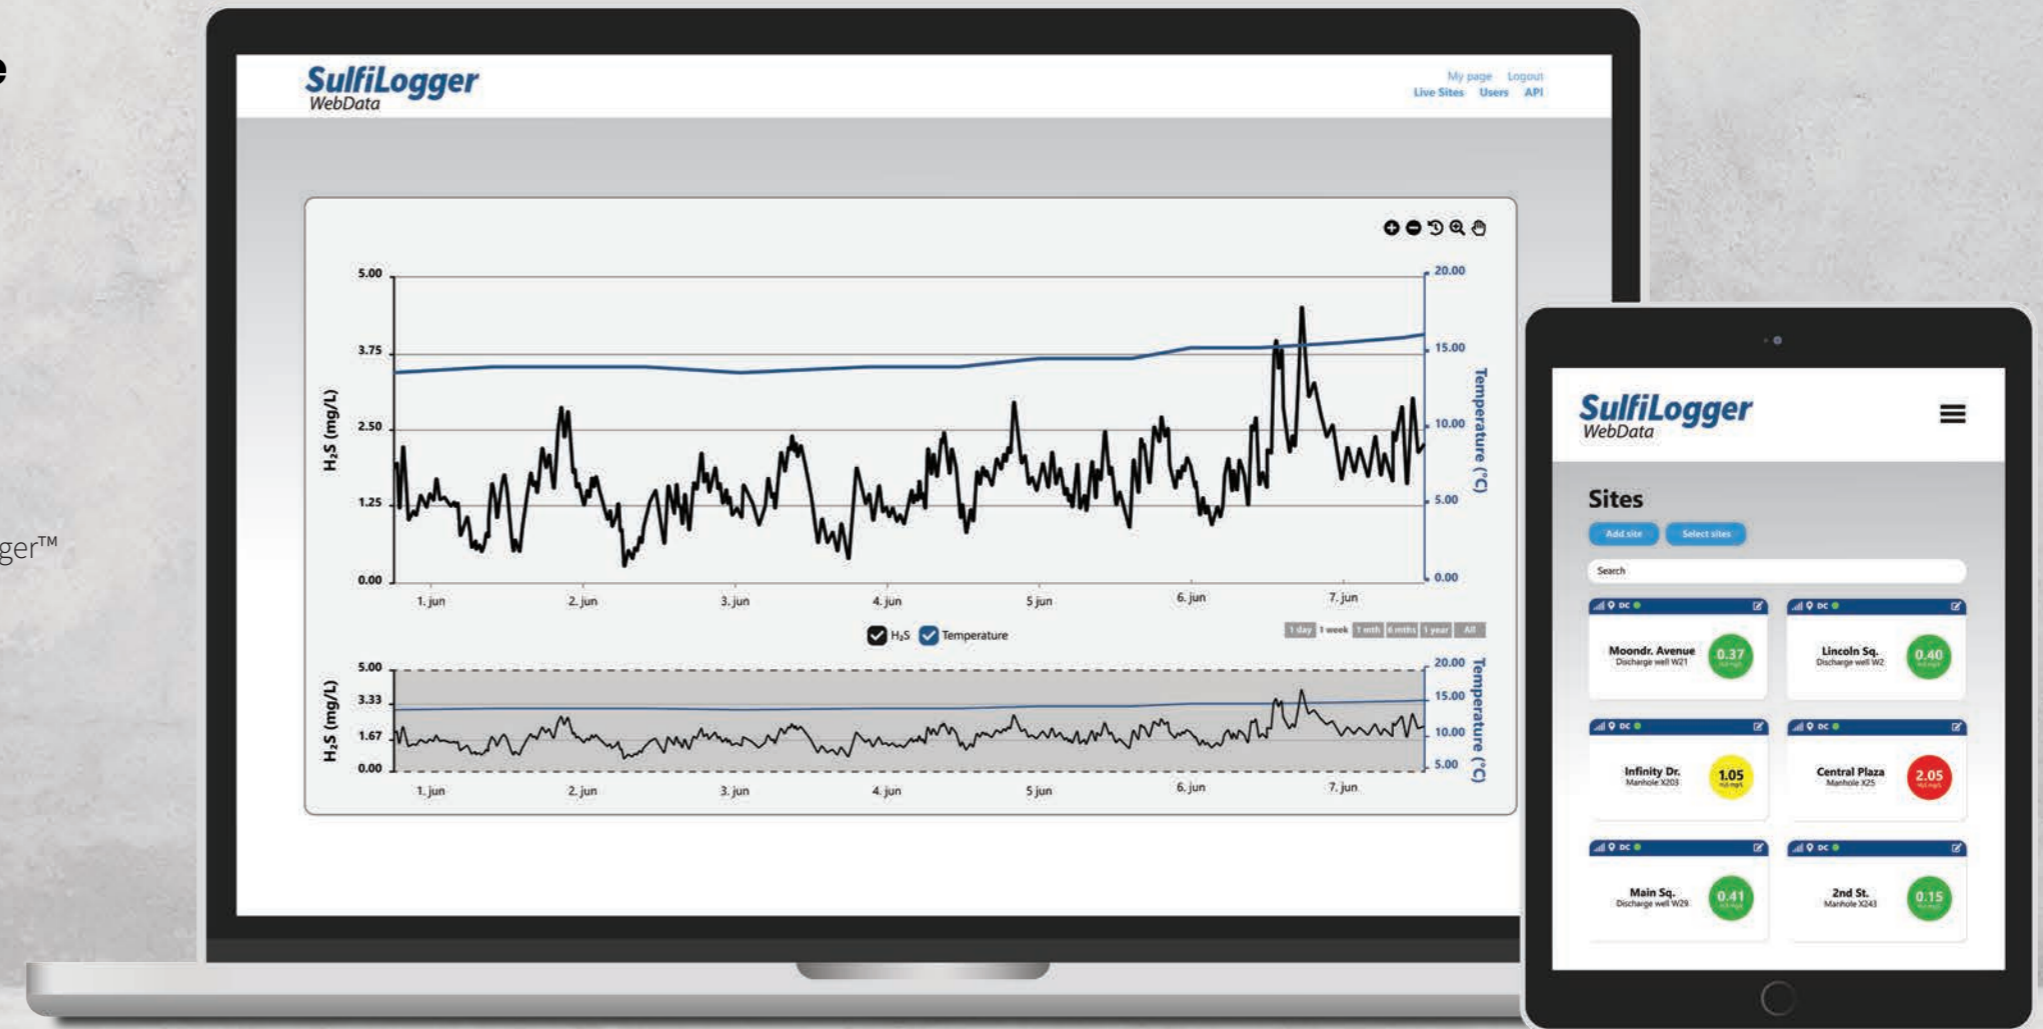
e

ger™

SulfiLogger
WebData

My page Logout
Live Sites Users API

5.00
3.75
2.50
1.25
0.00

H₂S (mg/L)

20.00
15.00
10.00
5.00
0.00

Temperature (°C)

1. jun 2. jun 3. jun 4. jun 5 jun 6. jun 7. jun

H₂S Temperature

1 day 1 week 1 mth 6 mths 1 year All

5.00
3.33
1.67
0.00

H₂S (mg/L)

20.00
15.00
10.00
5.00

Temperature (°C)

1. jun 2. jun 3. jun 4. jun 5 jun 6. jun 7. jun

SulfiLogger
WebData

Sites

Add site Select sites

Search

Moondr. Avenue
Discharge well W21
0.37

Lincoln Sq.
Discharge well W2
0.40

Infinity Dr.
Manhole X203
1.05

Central Plaza
Manhole X25
2.05

Main Sq.
Discharge well W29
0.41

2nd St.
Manhole X243
0.15